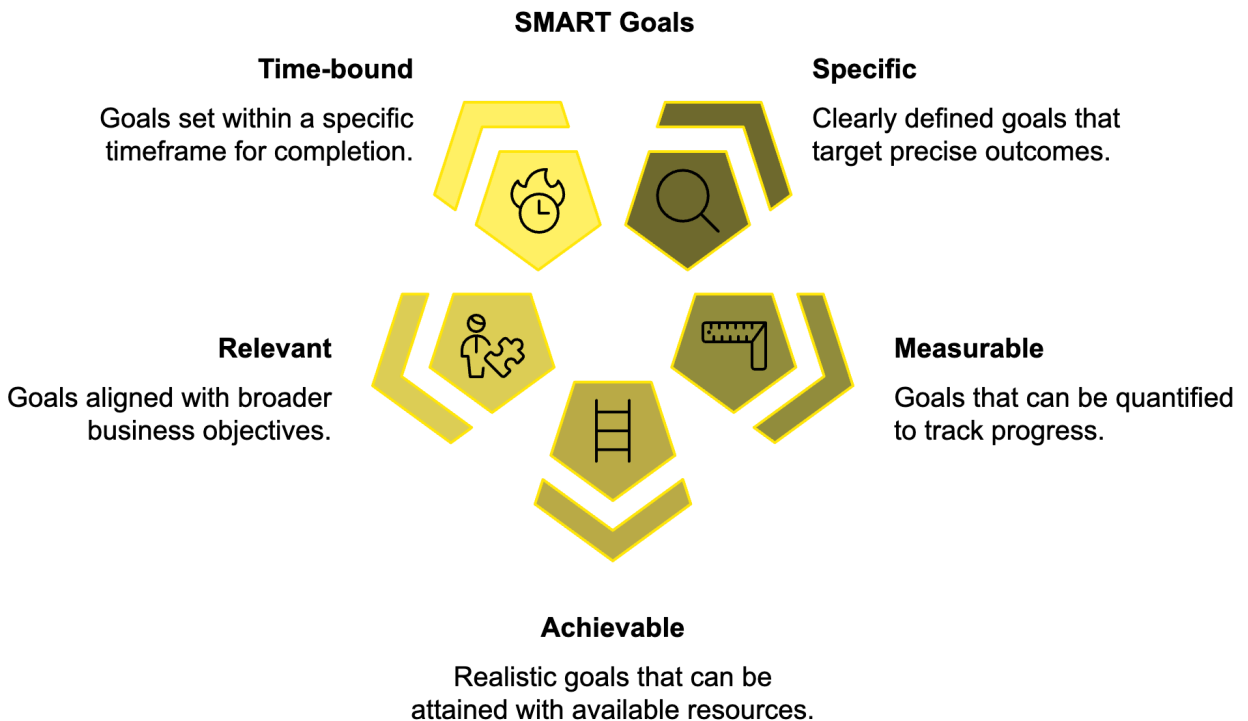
SMART Goals

Time-bound

Goals set within a specific timeframe for completion.

Specific

Clearly defined goals that target precise outcomes.

Relevant

Goals aligned with broader business objectives.

Measurable

Goals that can be quantified to track progress.

Achievable

Realistic goals that can be attained with available resources.